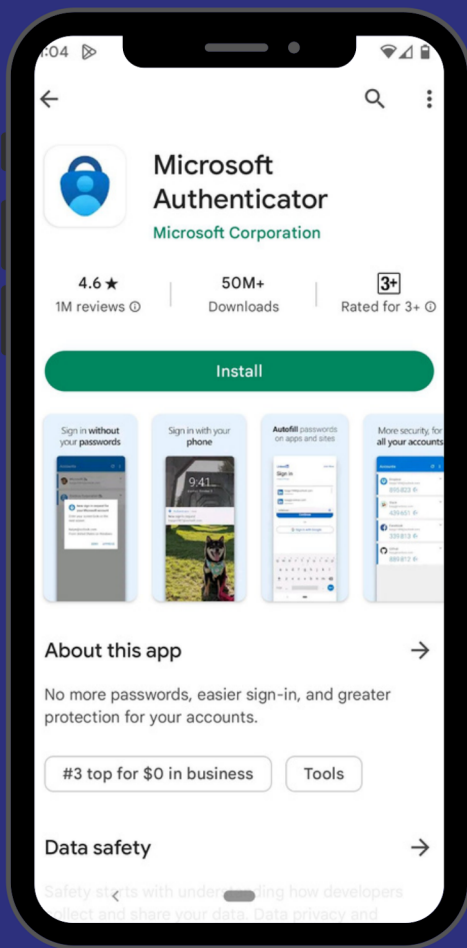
:04

Microsoft Authenticator
Microsoft Corporation

4.6 ★
1M reviews ⓘ

50M+
Downloads

3+
Rated for 3+ ⓘ

Install

Sign in without your passwords

Sign in with your phone

9:41

Autofill passwords on apps and sites

Sign in

More security, for all your accounts

About this app

No more passwords, easier sign-in, and greater protection for your accounts.

#3 top for $0 in business

Tools

Data safety

Safety starts with under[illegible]ing how developers collect and share your data. Data privacy and